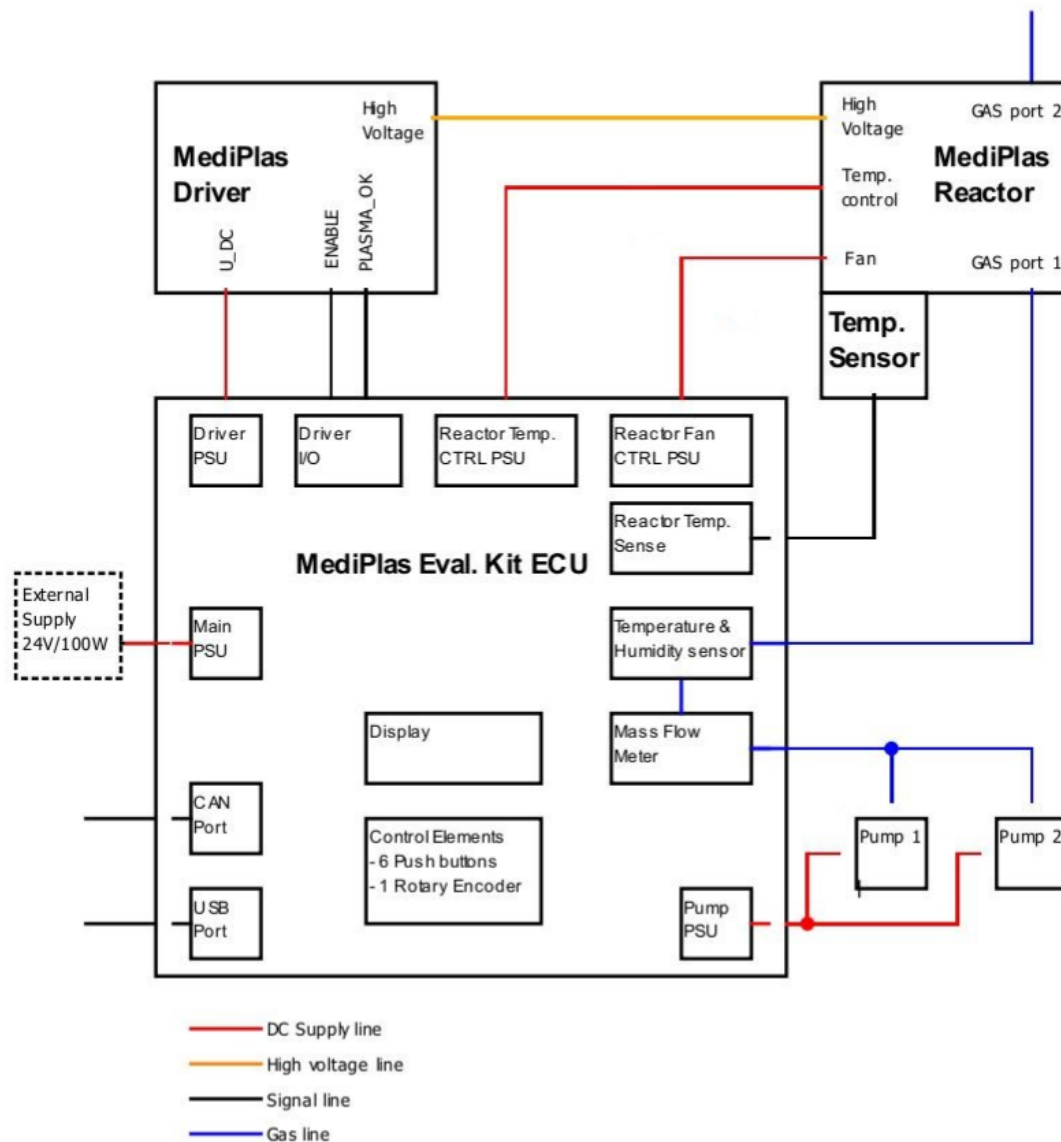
MediPlas Driver

High Voltage

U_DC

ENABLE

PLASMA_OK

High Voltage

Temp. control

Fan

GAS port 2

MediPlas Reactor

GAS port 1

Temp. Sensor

Driver PSU

Driver I/O

Reactor Temp. CTRL PSU

Reactor Fan CTRL PSU

Reactor Temp. Sense

MediPlas Eval. Kit ECU

External Supply 24V/100W

Main PSU

Temperature & Humidity sensor

Display

Mass Flow Meter

CAN Port

Control Elements
- 6 Push buttons
- 1 Rotary Encoder

Pump 1

Pump 2

USB Port

Pump PSU

DC Supply line

High voltage line

Signal line

Gas line